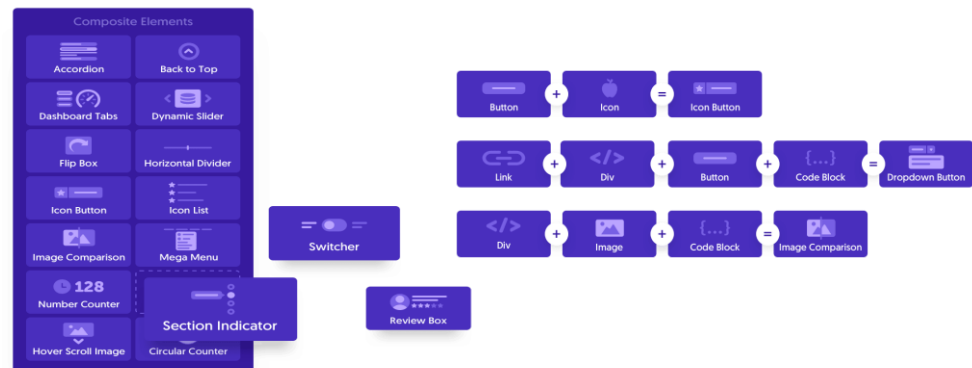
Composite Elements

Accordion
Back to Top
Dashboard Tabs
Dynamic Slider
Flip Box
Horizontal Divider
Icon Button
Icon List
Image Comparison
Mega Menu
128
Number Counter
Section Indicator
Hover Scroll Image
Circular Counter

Switcher

Review Box

Button + Icon = Icon Button

Link + </> Div + Button + {...} Code Block = Dropdown Button

</> Div + Image + {...} Code Block = Image Comparison